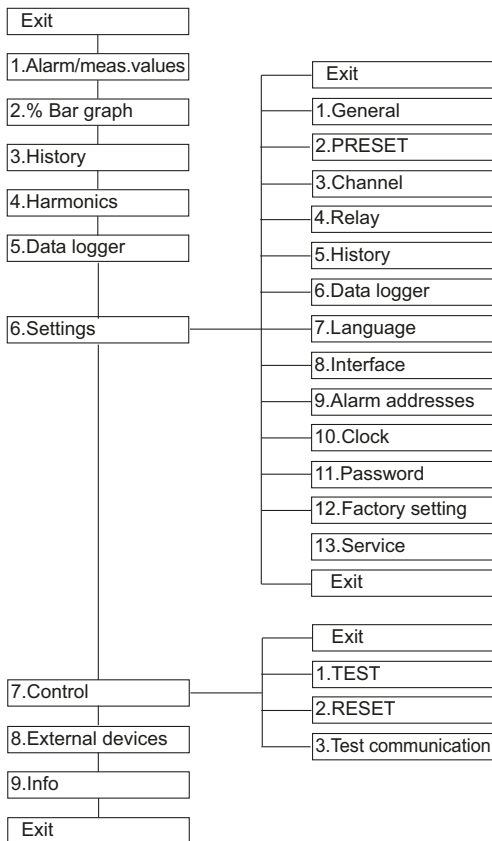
Exit
1.Alarm/meas.values
2.% Bar graph
3.History
4.Harmonics
5.Data logger
6.Settings
7.Control
8.External devices
9.Info
Exit

Exit
1.General
2.PRESET
3.Channel
4.Relay
5.History
6.Data logger
7.Language
8.Interface
9.Alarm addresses
10.Clock
11.Password
12.Factory setting
13.Service
Exit

Exit
1.TEST
2.RESET
3.Test communication